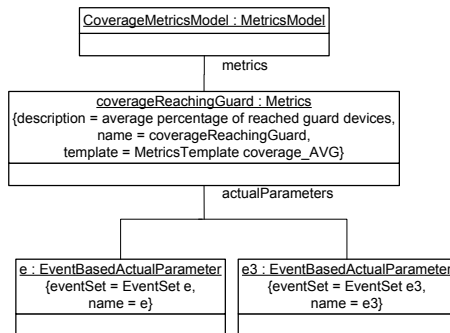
CoverageMetricsModel : MetricsModel

metrics

coverageReachingGuard : Metrics
{description = average percentage of reached guard devices,
name = coverageReachingGuard,
template = MetricsTemplate coverage_AVG}

actualParameters

e : EventBasedActualParameter
{eventSet = EventSet e,
name = e}

e3 : EventBasedActualParameter
{eventSet = EventSet e3,
name = e3}